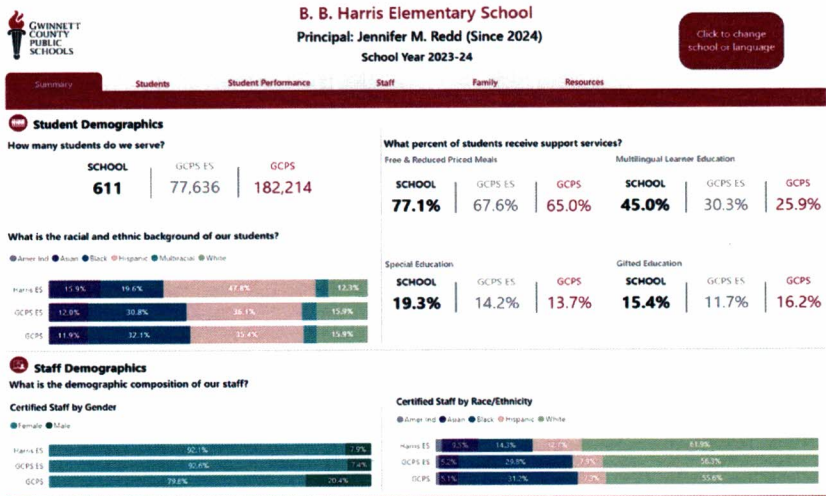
GWINNETT COUNTY PUBLIC SCHOOLS

B. B. Harris Elementary School
Principal: Jennifer M. Redd (Since 2024)
School Year 2023-24

Click to change school or language

Summary | Students | Student Performance | Staff | Family | Resources

Student Demographics

How many students do we serve?

| SCHOOL | GCPS ES | GCPS |
|---|---|---|
| 611 | 77,636 | 182,214 |

What is the racial and ethnic background of our students?

Amer Ind | Asian | Black | Hispanic | Multiracial | White

Harris ES: 15.9% | 19.6% | 47.8% | 12.3%
GCPS ES: 12.0% | 30.8% | 36.1% | 15.8%
GCPS: 11.9% | 32.1% | 35.4% | 15.9%

What percent of students receive support services?

Free & Reduced Priced Meals

| SCHOOL | GCPS ES | GCPS |
|---|---|---|
| 77.1% | 67.6% | 65.0% |

Multilingual Learner Education

| SCHOOL | GCPS ES | GCPS |
|---|---|---|
| 45.0% | 30.3% | 25.9% |

Special Education

| SCHOOL | GCPS ES | GCPS |
|---|---|---|
| 19.3% | 14.2% | 13.7% |

Gifted Education

| SCHOOL | GCPS ES | GCPS |
|---|---|---|
| 15.4% | 11.7% | 16.2% |

Staff Demographics

What is the demographic composition of our staff?

Certified Staff by Gender

Female | Male

Harris ES: 92.1% | 7.9%
GCPS ES: 92.6% | 7.4%
GCPS: 79.6% | 20.4%

Certified Staff by Race/Ethnicity

Amer Ind | Asian | Black | Hispanic | White

Harris ES: 3.3% | 14.3% | 12.7% | 61.9%
GCPS ES: 5.2% | 29.8% | 7.9% | 56.3%
GCPS: 5.1% | 31.2% | 7.2% | 55.6%